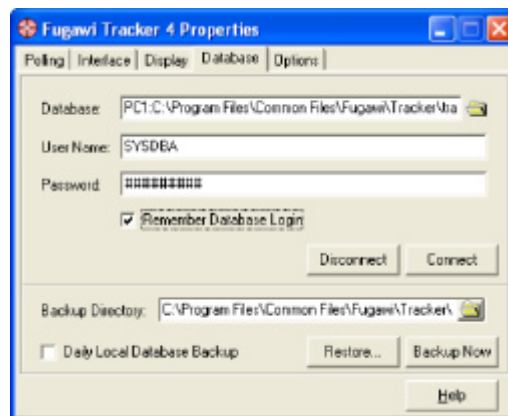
Fugawi Tracker 4 Properties

Polling | Interface | Display | Database | Options

Database: PC1:C:\Program Files\Common Files\Fugawi\Tracker\ta

User Name: SYSDBA

Password: #########

Remember Database Login

Disconnect Connect

Backup Directory: C:\Program Files\Common Files\Fugawi\Tracker\

Daily Local Database Backup Restore... Backup Now

Help